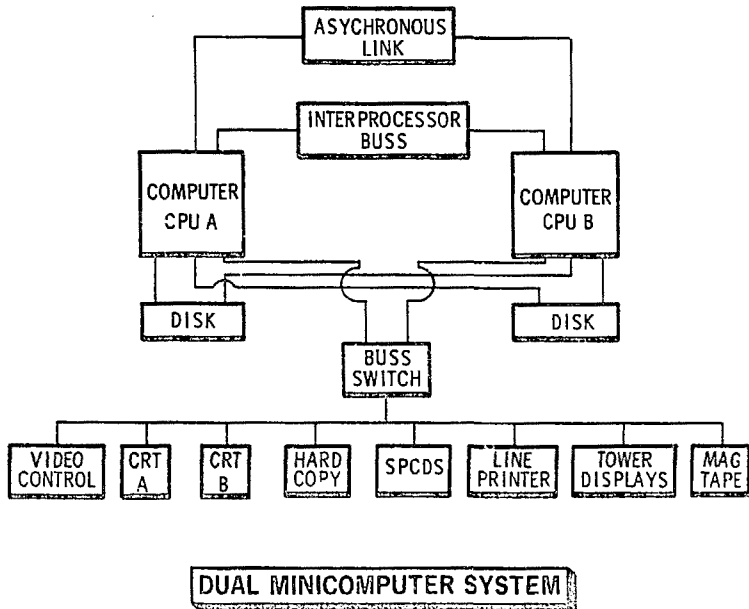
ASYCHRONOUS LINK

INTERPROCESSOR BUSS

COMPUTER CPU A

COMPUTER CPU B

DISK

DISK

BUSS SWITCH

VIDEO CONTROL

CRT A

CRT B

HARD COPY

SPCDS

LINE PRINTER

TOWER DISPLAYS

MAG TAPE

DUAL MINICOMPUTER SYSTEM